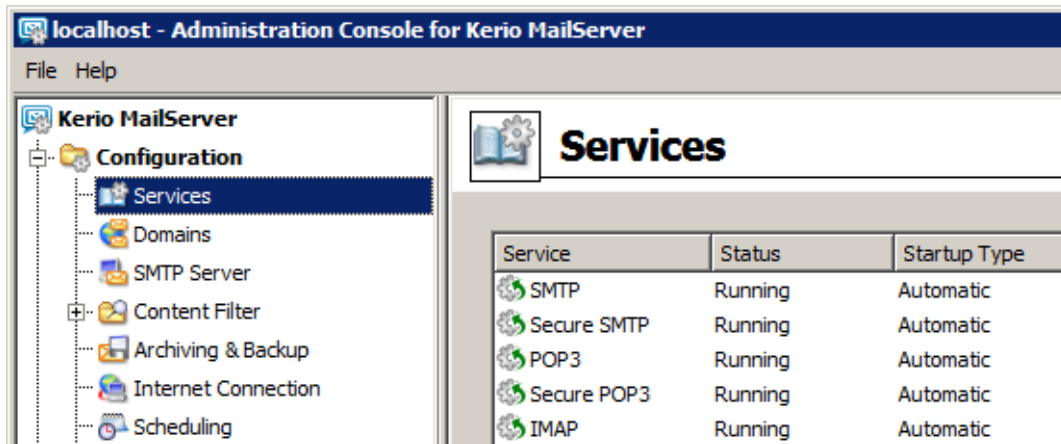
localhost - Administration Console for Kerio MailServer

File Help

Kerio MailServer
Configuration
Services
Domains
SMTP Server
Content Filter
Archiving & Backup
Internet Connection
Scheduling

Services

| Service | Status | Startup Type |
|---|---|---|
| SMTP | Running | Automatic |
| Secure SMTP | Running | Automatic |
| POP3 | Running | Automatic |
| Secure POP3 | Running | Automatic |
| IMAP | Running | Automatic |